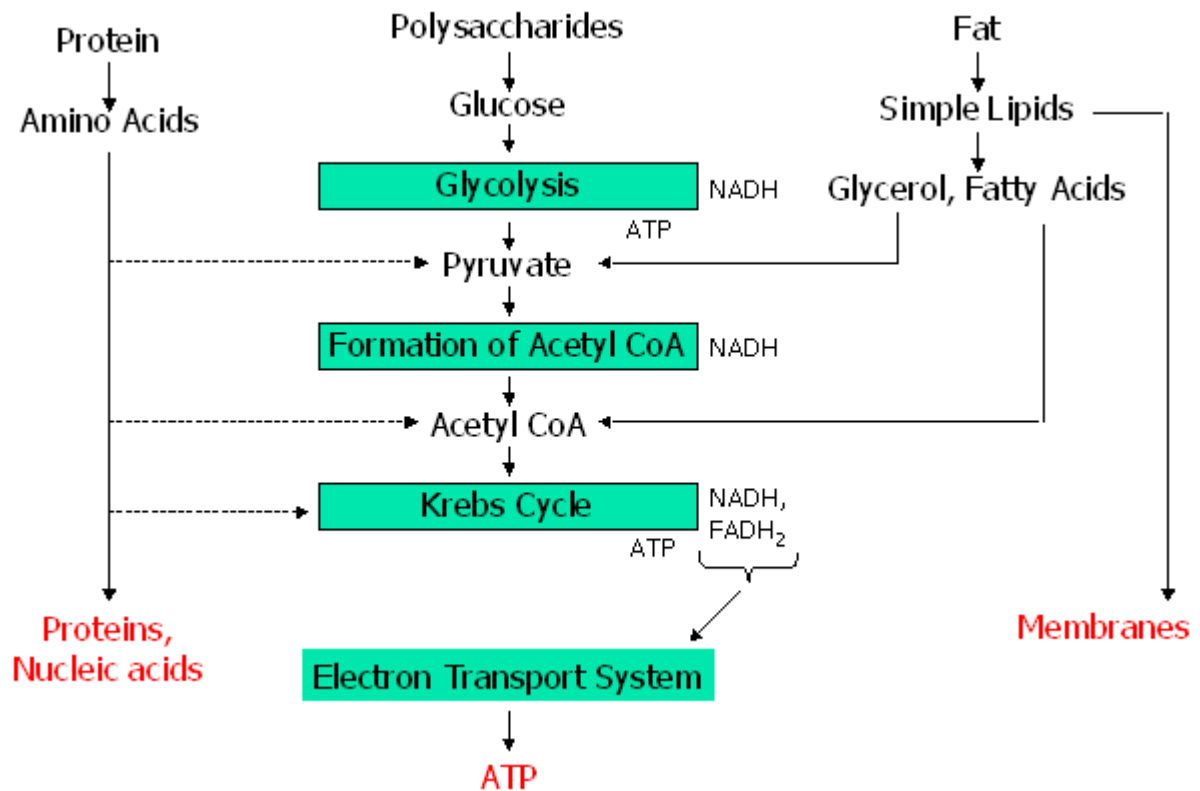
Protein

Amino Acids

Polysaccharides

Glucose

Glycolysis

NADH

ATP

Fat

Simple Lipids

Glycerol, Fatty Acids

Pyruvate

Formation of Acetyl CoA

NADH

Acetyl CoA

Krebs Cycle

NADH, $FADH_2$

ATP

Proteins, Nucleic acids

Electron Transport System

Membranes

ATP